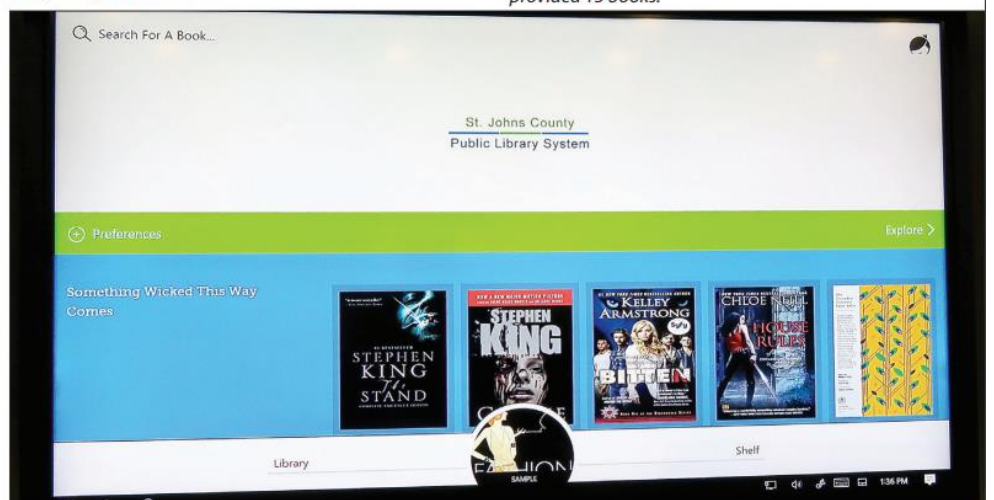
provided 15 books.

Search For A Book...

St. Johns County
Public Library System

Preferences

Explore >

Something Wicked This Way Comes

#1 BESTSELLER
STEPHEN KING
THE STAND

NOW A MAJOR MOTION PICTURE
STEPHEN KING

KELLEY ARMSTRONG
BITTEN

CHLOE NEILL
HOUSE RULES

Library

FASHION
SAMPLE

Shelf

1:36 PM